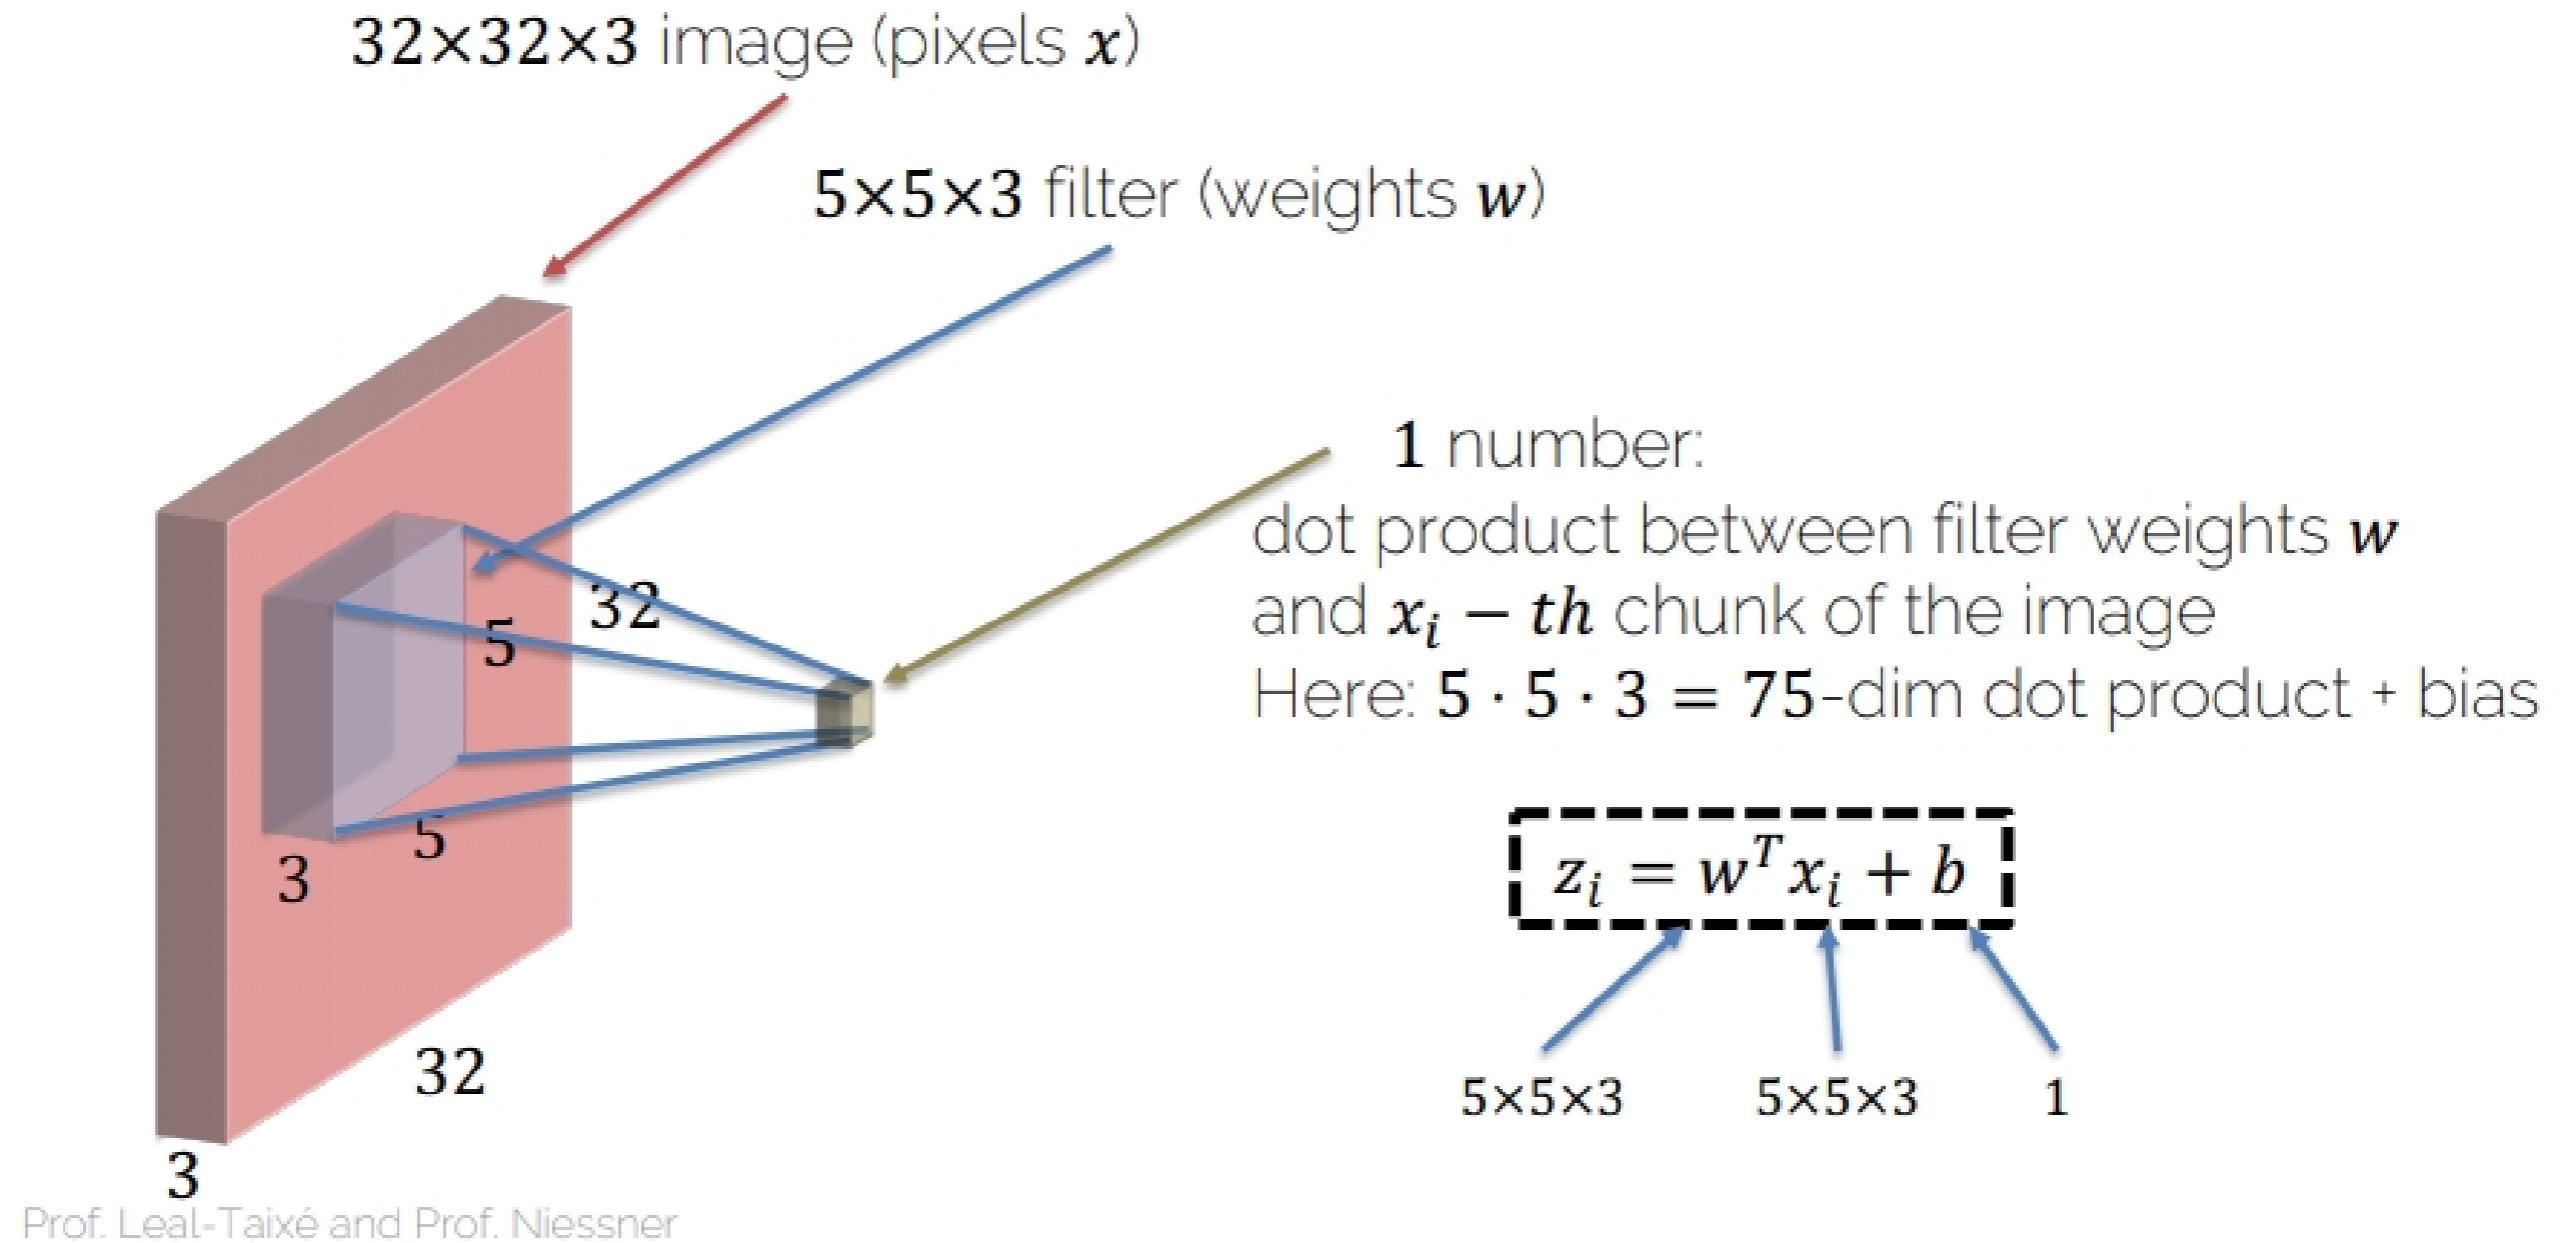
$32\times32\times3$ image (pixels $\boldsymbol{x}$)

$5\times5\times3$ filter (weights $\boldsymbol{w}$)

$\mathbf{1}$ number:
dot product between filter weights $\boldsymbol{w}$ and $\boldsymbol{x_i-th}$ chunk of the image
Here: $\mathbf{5\cdot5\cdot3=75}$-dim dot product + bias

32
5
5
3
32
3

$z_i = w^T x_i + b$

$5\times5\times3$
$5\times5\times3$
1

Prof. Leal-Taixé and Prof. Niessner